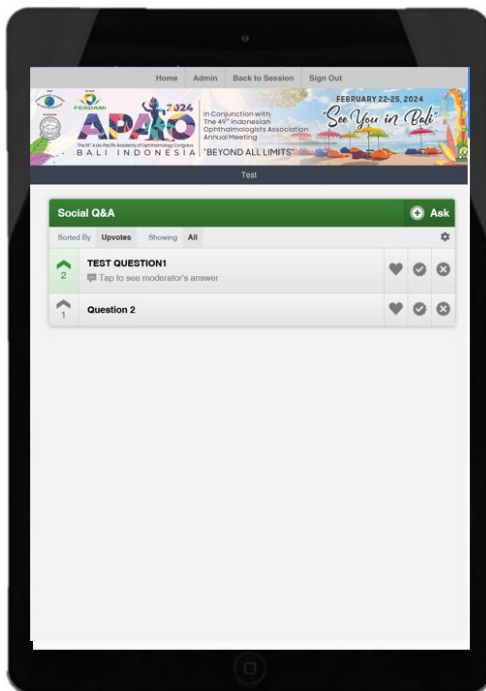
Home Admin Back to Session Sign Out

PERDAMI

APAO 2024

The 39th Asia-Pacific Academy of Ophthalmology Congress

BALI INDONESIA

In Conjunction with The 49th Indonesian Ophthalmologists Association Annual Meeting

"BEYOND ALL LIMITS"

FEBRUARY 22-25, 2024

See You in Bali

Test

Social Q&A

Ask

Sorted By Upvotes Showing All

2 TEST QUESTION1

Tap to see moderator's answer

1 Question 2